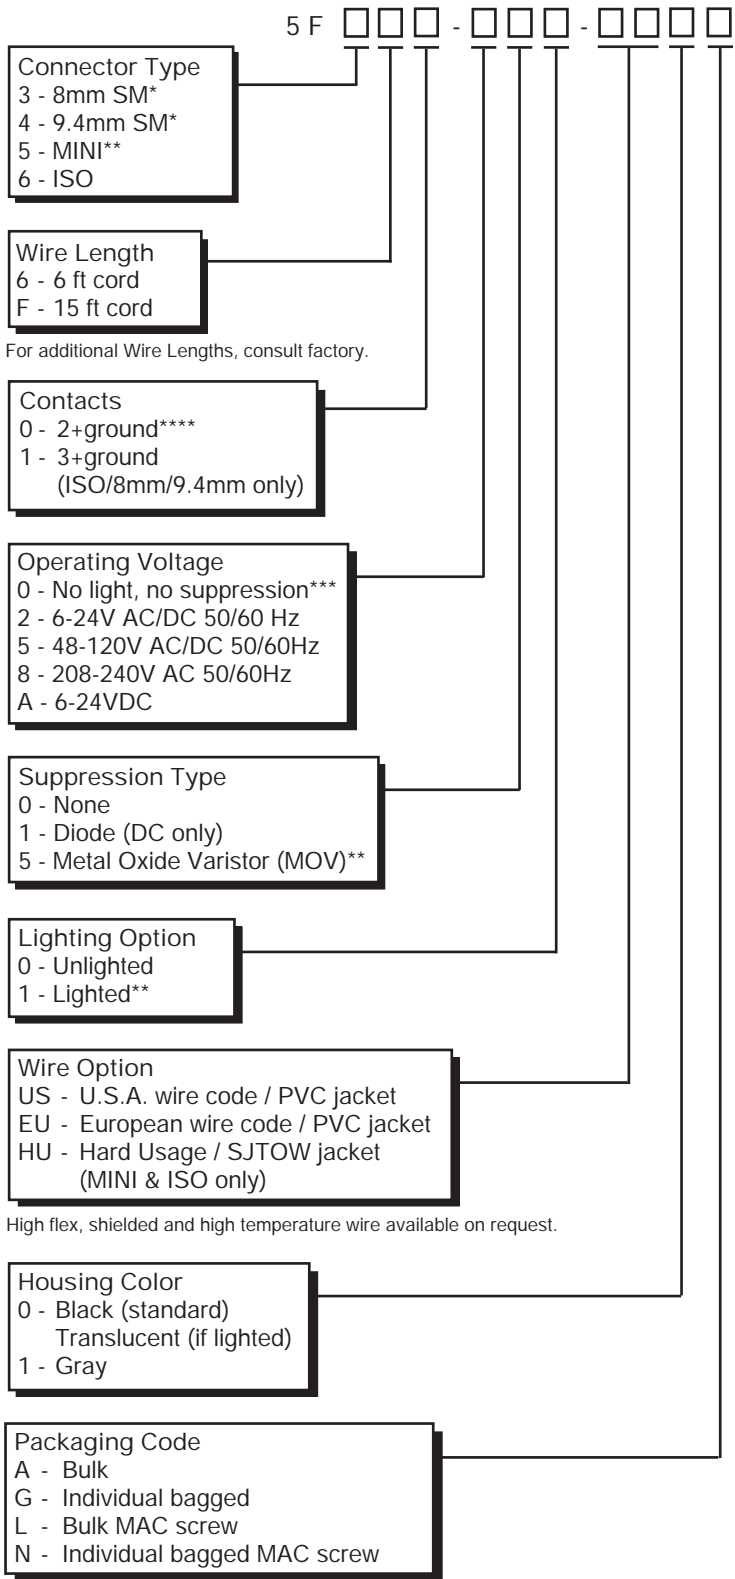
5 F □□□ - □□□ - □□□□

Connector Type
3 - 8mm SM*
4 - 9.4mm SM*
5 - MINI**
6 - ISO

Wire Length
6 - 6 ft cord
F - 15 ft cord

For additional Wire Lengths, consult factory.

Contacts
0 - 2+ground****
1 - 3+ground (ISO/8mm/9.4mm only)

Operating Voltage
0 - No light, no suppression***
2 - 6-24V AC/DC 50/60 Hz
5 - 48-120V AC/DC 50/60Hz
8 - 208-240V AC 50/60Hz
A - 6-24VDC

Suppression Type
0 - None
1 - Diode (DC only)
5 - Metal Oxide Varistor (MOV)**

Lighting Option
0 - Unlighted
1 - Lighted**

Wire Option
US - U.S.A. wire code / PVC jacket
EU - European wire code / PVC jacket
HU - Hard Usage / SJTOW jacket (MINI & ISO only)

High flex, shielded and high temperature wire available on request.

Housing Color
0 - Black (standard) Translucent (if lighted)
1 - Gray

Packaging Code
A - Bulk
G - Individual bagged
L - Bulk MAC screw
N - Individual bagged MAC screw